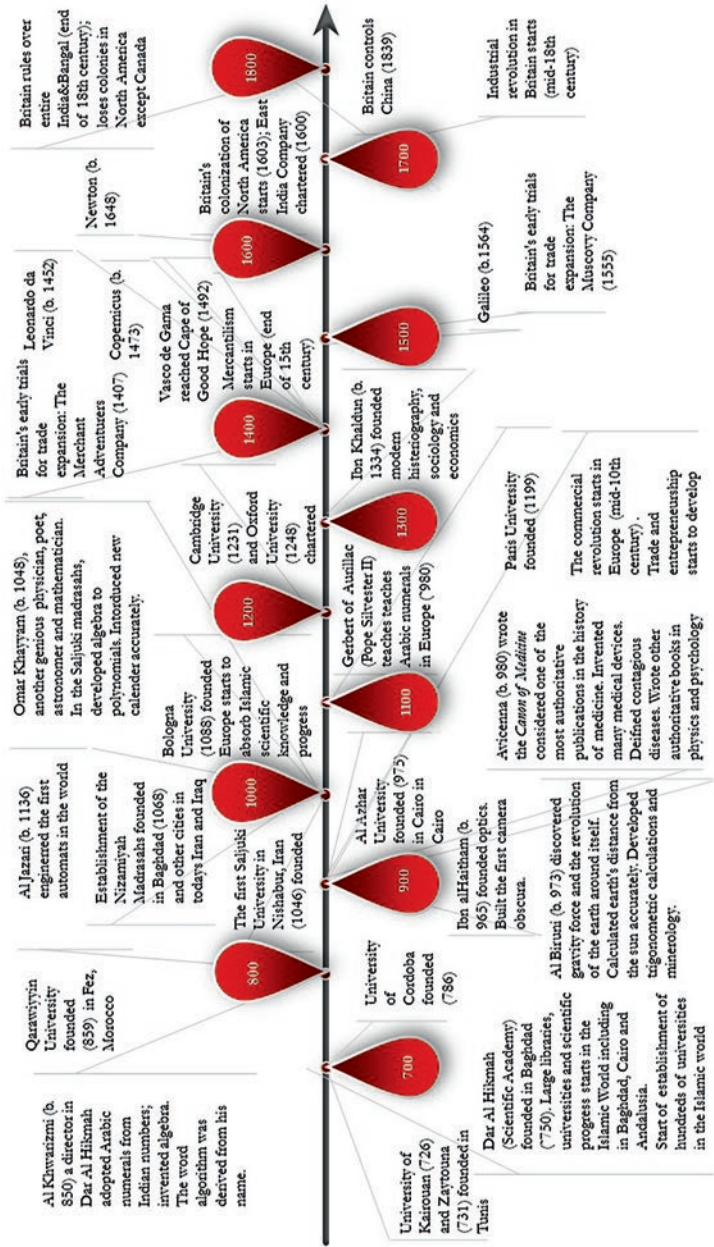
Al Khwarizmi (b. 850) a director in Dar Al Hikmah adopted Arabic numerals from Indian numbers; invented algebra. The word algorithm was derived from his name.

Qarawiyyin University founded (859) in Fez, Morocco

Al Jazari (b. 1136) engineered the first automats in the world

Establishment of the Nizamiyah Madrasahs founded in Baghdad (1068) and other cities in todays Iran and Iraq

The first Saljuki University in Nishabur, Iran (1046) founded

Omar Khayyam (b. 1048), another genious physician, poet, astronomer and mathematician. In the Saljuki madrasahs, developed algebra to polynomials. Introduced new calender accurately.

Bologna University (1088) founded Europe starts to absorb Islamic scientific knowledge and progress

Cambridge University (1231) and Oxford University (1248) chartered

Britain's early trials for trade expansion: The Merchant Adventurers Company (1407)

Leonardo da Vinci (b. 1452)

Copernicus (b. 1473)

Vasco de Gama reached Cape of Good Hope (1492)

Mercantilism starts in Europe (end of 15th century)

Newton (b. 1648)

Britain's colonization of North America starts (1603); East India Company chartered (1600)

Britain rules over entire India&Bangal (end of 18th century); loses colonies in North America except Canada

Britain controls China (1839)

Industrial revolution in Britain starts (mid-18th century)

1800

1700

1600

1500

1400

1300

1200

1100

1000

900

800

700

Galileo (b.1564)

Britain's early trials for trade expansion: The Muscovy Company (1555)

Ibn Khaldun (b. 1334) founded modern historiography, sociology and economics

Gerbert of Aurillac (Pope Silvester II) teaches Arabic numerals in Europe (~980)

Paris University founded (1199)

The commercial revolution starts in Europe (mid-10th century). Trade and entrepreneurship starts to develop

Avicenna (b. 980) wrote the *Canon of Medicine* considered one of the most authoritative publications in the history of medicine. Invented many medical devices. Defined contagious diseases. Wrote other authoritative books in physics and psychology

Al Azhar University founded (975) in Cairo in Cairo

Ibn alHaitham (b. 965) founded optics. Built the first camera obscura.

Al Biruni (b. 973) discovered gravity force and the revolution of the earth around itself. Calculated earth's distance from the sun accurately. Developed trigonometric calculations and minerology.

University of Cordoba founded (786)

Dar Al Hikmah (Scientific Academy) founded in Baghdad (750). Large libraries, universities and scientific progress starts in the Islamic World including in Baghdad, Cairo and Andalusia. Start of establishment of hundreds of universities in the Islamic world

University of Kairouan (726) and Zaytouna (731) founded in Tunis